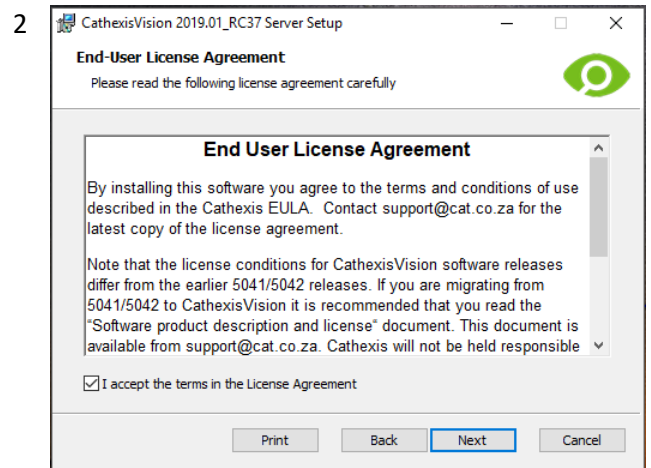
2

CathexisVision 2019.01_RC37 Server Setup

End-User License Agreement

Please read the following license agreement carefully

End User License Agreement

By installing this software you agree to the terms and conditions of use described in the Cathexis EULA. Contact support@cat.co.za for the latest copy of the license agreement.

Note that the license conditions for CathexisVision software releases differ from the earlier 5041/5042 releases. If you are migrating from 5041/5042 to CathexisVision it is recommended that you read the "Software product description and license" document. This document is available from support@cat.co.za. Cathexis will not be held responsible

I accept the terms in the License Agreement

Print Back Next Cancel